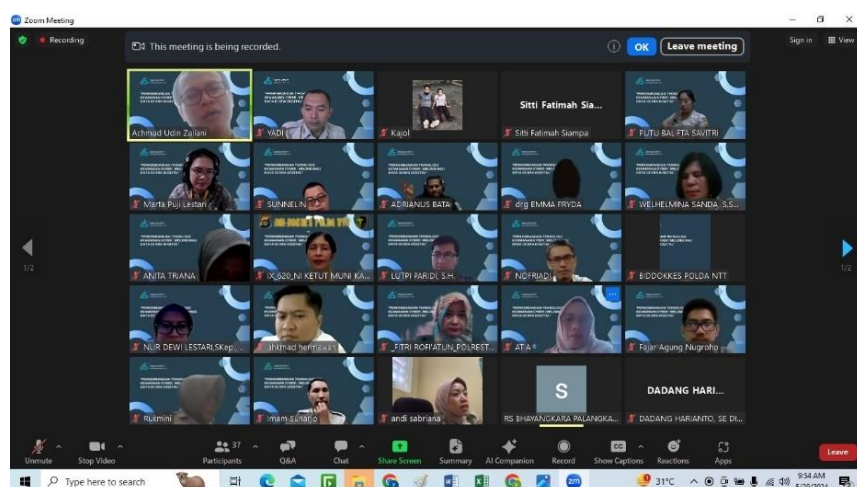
Zoom Meeting

Recording

This meeting is being recorded.

OK

Leave meeting

Sign in

View

Achmad Udin Zailani

YADI

Kajol

Sitti Fatimah Sia...

Sitti Fatimah Siampa

PUTU BAL FTA SAVITRI

Marta Puji Lestari

SUNNELIN

ADRIANUS BATA

drg EMMA FRYDA

WELHELMINA SANDA, S.S...

1/2

ANITA TRIANA

IX_620_NI KETUT MUNI KA...

LUTPI FARIDI, S.H.

NOFRIADI

BIDDOKKES POLDA NTT

1/2

NUR DEWI LESTARI,S.Kep...

ahkmad herm...

_FITRI ROFIATUN_POLREST...

AT A

Fajar Agung Nugroho

Rukmini

Imam Suhario

andi sabriana

S

RS BHAYANGKARA PALANGKA...

DADANG HARI...

DADANG HARIANTO, SE DI...

Unmute

Stop Video

37

Participants

Q&A

Chat

Share Screen

Summary

AI Companion

Record

CC

Show Captions

Reactions

Apps

Leave

Type here to search

31°C

9:34 AM